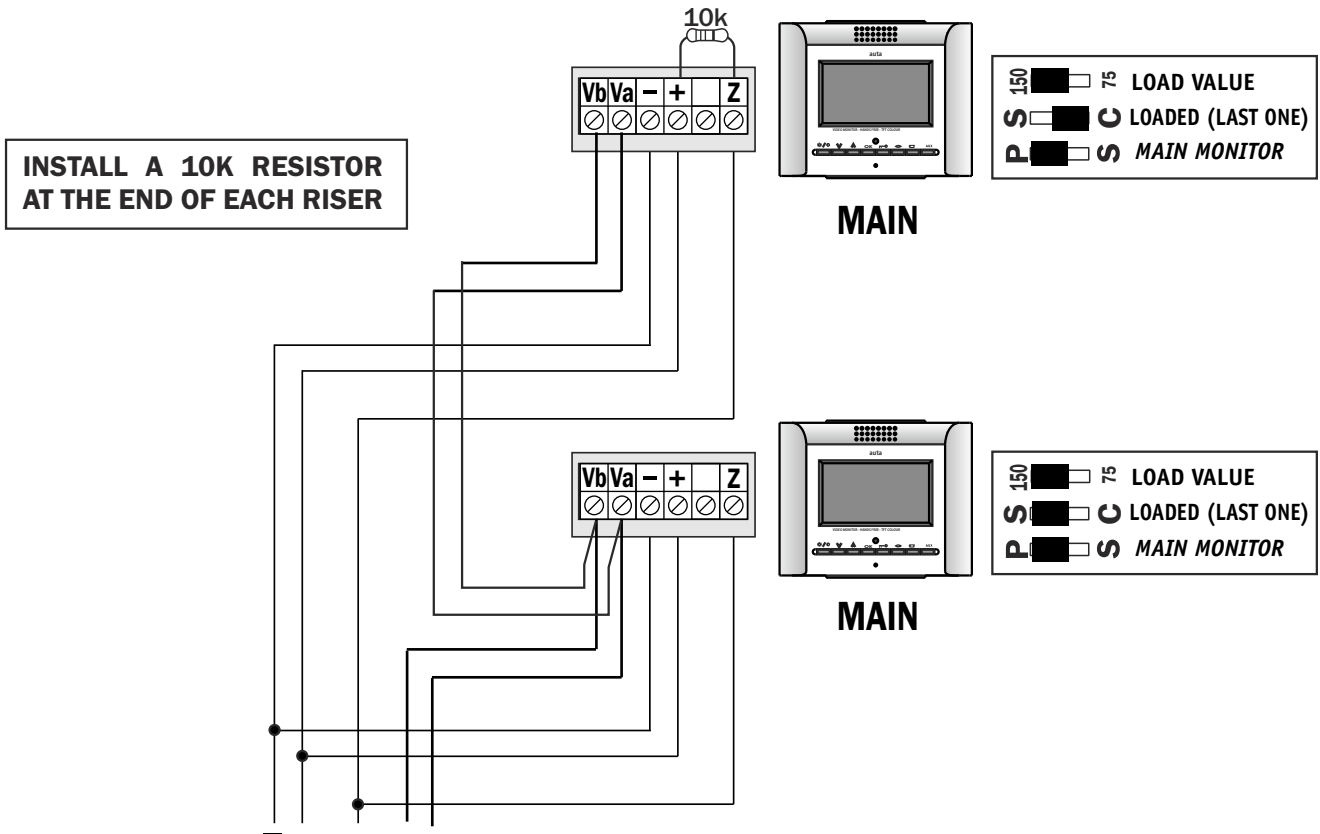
10k

Vb Va − + Z

150 75 LOAD VALUE
S C LOADED (LAST ONE)
P S MAIN MONITOR

auta

VIDEO MONITOR · HANDS FREE · TFT COLOUR

INSTALL A 10K RESISTOR AT THE END OF EACH RISER

MAIN

Vb Va − + Z

150 75 LOAD VALUE
S C LOADED (LAST ONE)
P S MAIN MONITOR

auta

VIDEO MONITOR · HANDS FREE · TFT COLOUR

MAIN